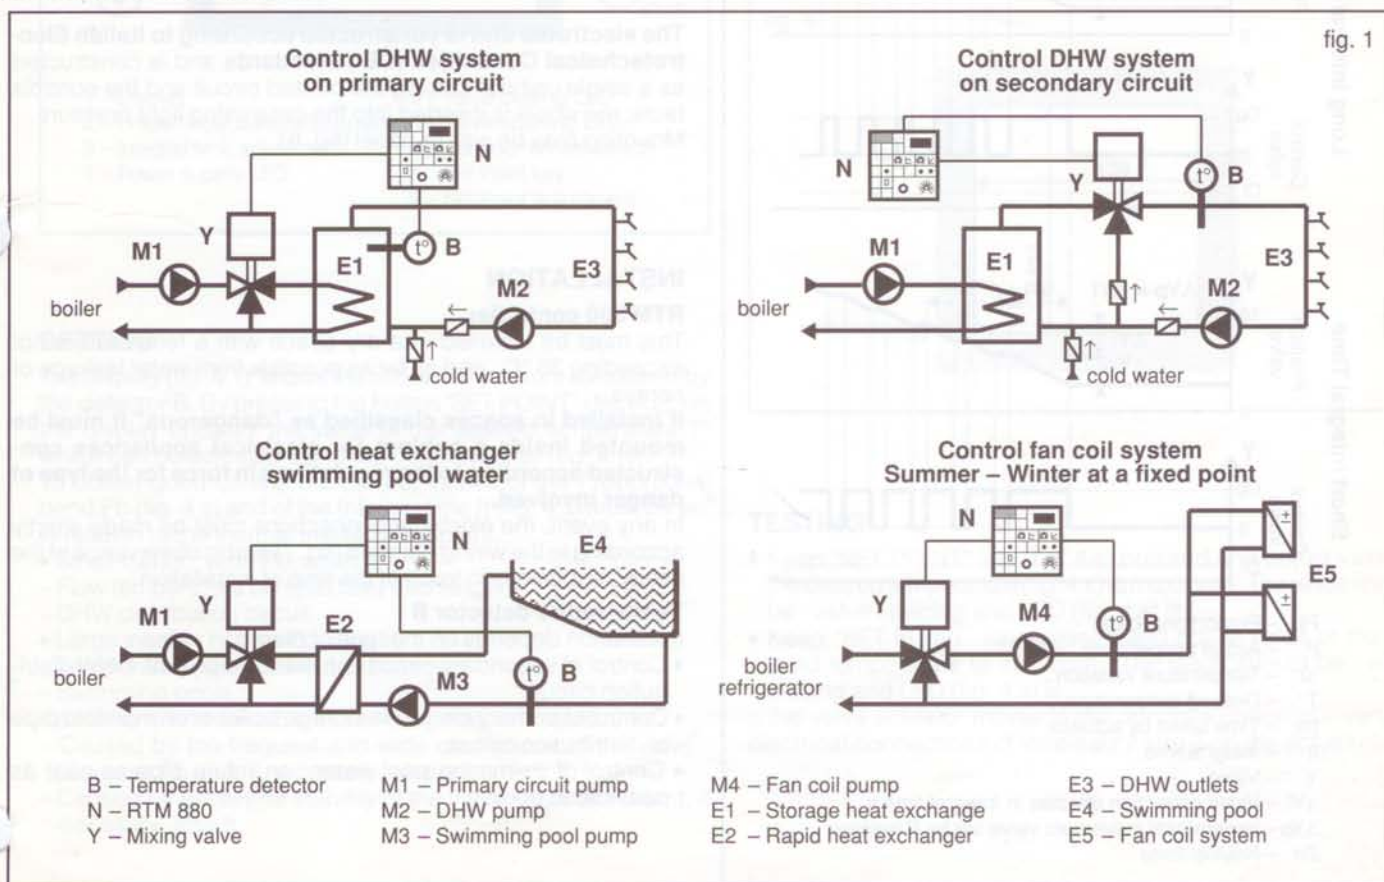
fig. 1

Control DHW system on primary circuit

N
Y
M1
E1
t° B
E3
M2
boiler
cold water

Control DHW system on secondary circuit

N
Y
t° B
M1
E1
E3
M2
boiler
cold water

Control heat exchanger swimming pool water

N
E4
M1
Y
E2
boiler
M3
t° B

Control fan coil system Summer – Winter at a fixed point

N
E5
Y
M4
t° B
boiler
refrigerator

B – Temperature detector
N – RTM 880
Y – Mixing valve

M1 – Primary circuit pump
M2 – DHW pump
M3 – Swimming pool pump

M4 – Fan coil pump
E1 – Storage heat exchange
E2 – Rapid heat exchanger

E3 – DHW outlets
E4 – Swimming pool
E5 – Fan coil system